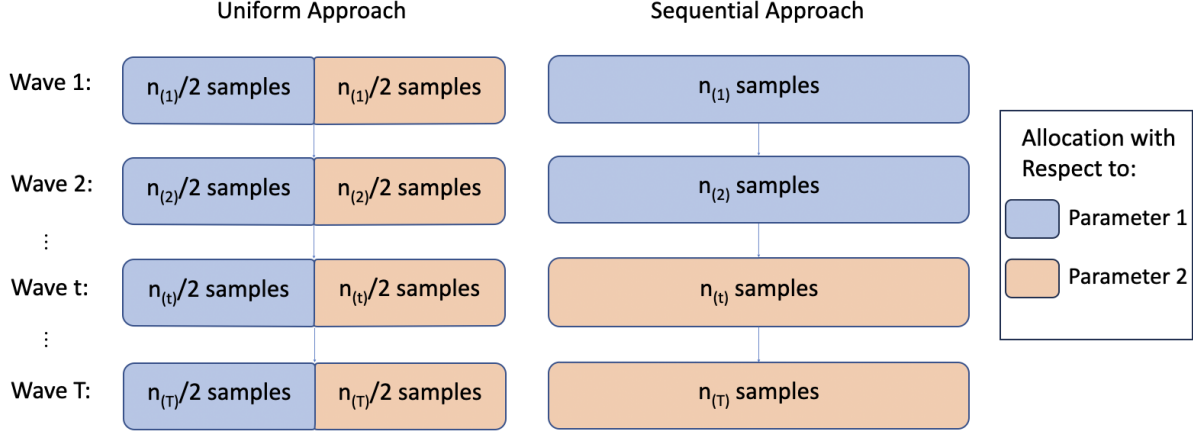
Uniform Approach

Sequential Approach

Wave 1:

$n_{(1)}/2$ samples

$n_{(1)}/2$ samples

$n_{(1)}$ samples

Wave 2:

$n_{(2)}/2$ samples

$n_{(2)}/2$ samples

$n_{(2)}$ samples

⋮

Wave t:

$n_{(t)}/2$ samples

$n_{(t)}/2$ samples

$n_{(t)}$ samples

⋮

Wave T:

$n_{(T)}/2$ samples

$n_{(T)}/2$ samples

$n_{(T)}$ samples

Allocation with Respect to:

Parameter 1

Parameter 2